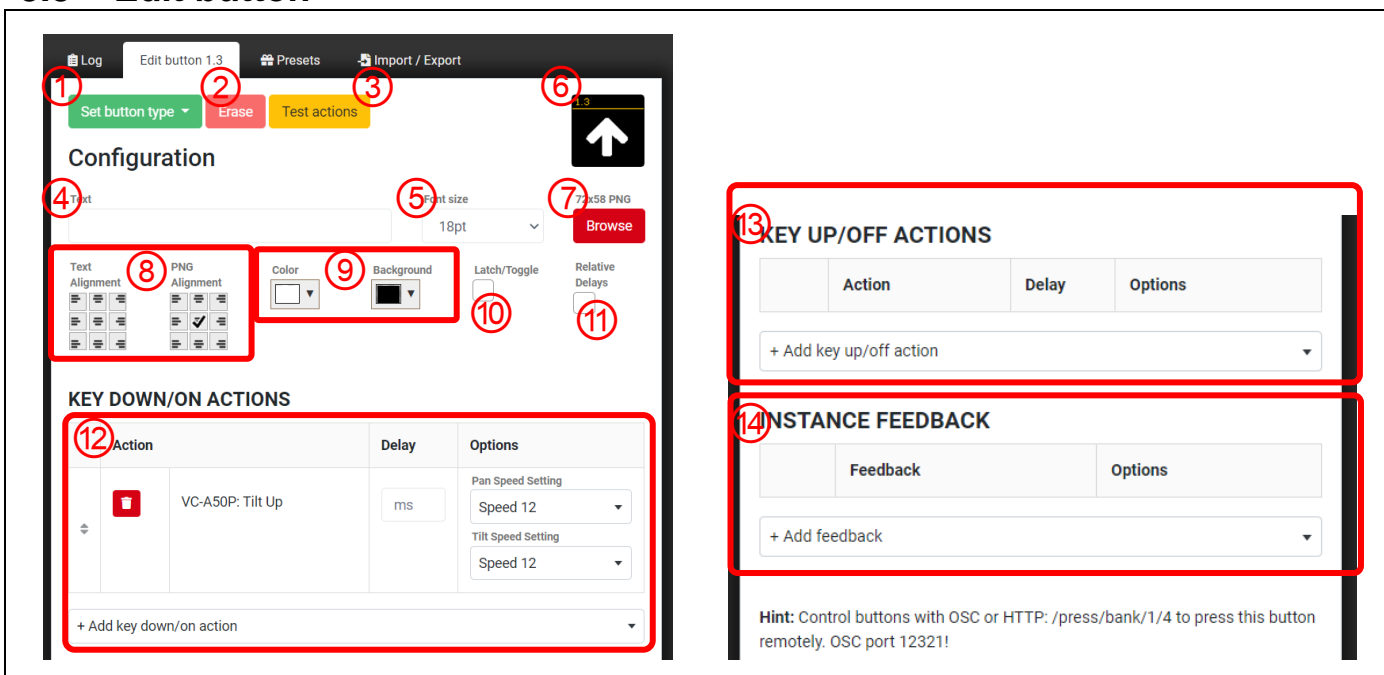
Log Edit button 1.3 Presets Import / Export

1 2 3 6

Set button type Erase Test actions

1.3

Configuration

4 Text

5 Font size

18pt

7 72x58 PNG

Browse

Text Alignment 8 PNG Alignment

Color 9 Background

Latch/Toggle

10

Relative Delays

11

KEY DOWN/ON ACTIONS

| 12 | Action | | Delay | Options |
|---|---|---|---|---|
| | | VC-A50P: Tilt Up | ms | Pan Speed Setting Speed 12 Tilt Speed Setting Speed 12 |

+ Add key down/on action

13 KEY UP/OFF ACTIONS

| | Action | Delay | Options |
|---|---|---|---|

+ Add key up/off action

14 INSTANCE FEEDBACK

| | Feedback | Options |
|---|---|---|

+ Add feedback

Hint: Control buttons with OSC or HTTP: /press/bank/1/4 to press this button remotely. OSC port 12321!